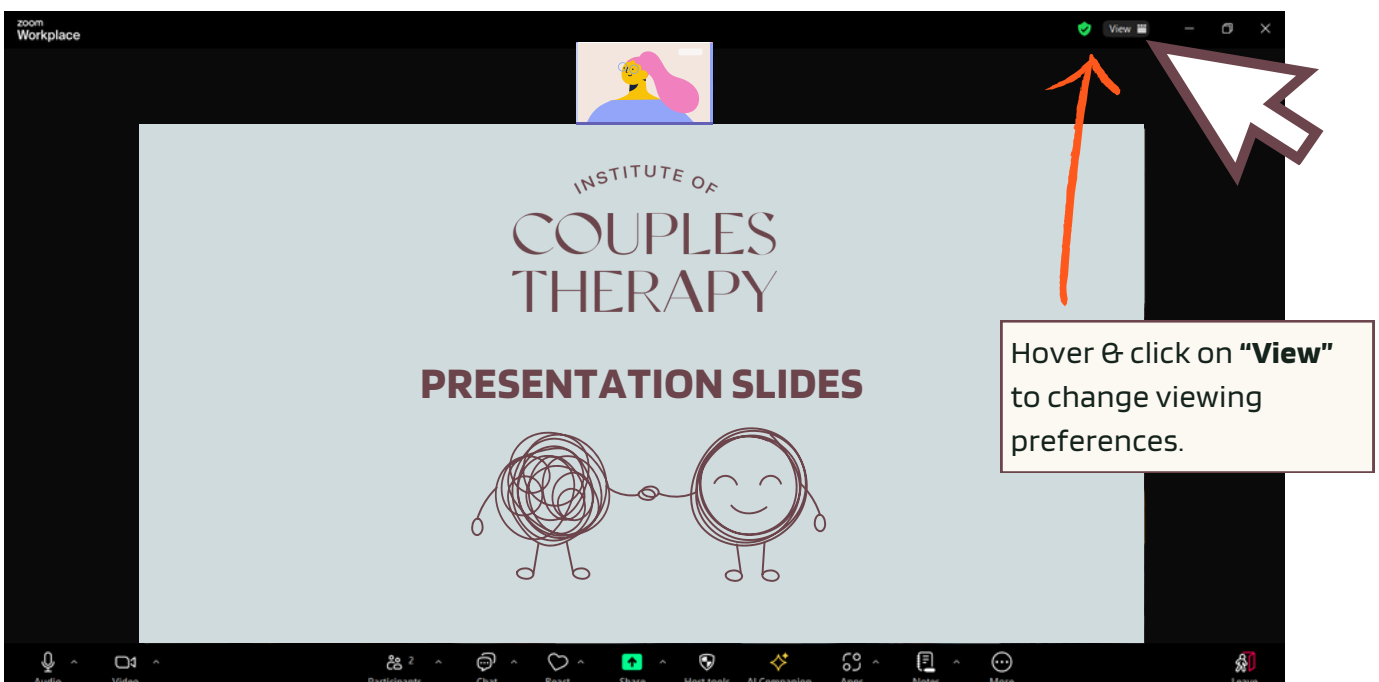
zoom Workplace

View

INSTITUTE OF
COUPLES THERAPY

PRESENTATION SLIDES

Hover & click on **"View"** to change viewing preferences.

Audio Video Participants 2 Chat React Share Host tools AI Companion Apps Notes More Leave